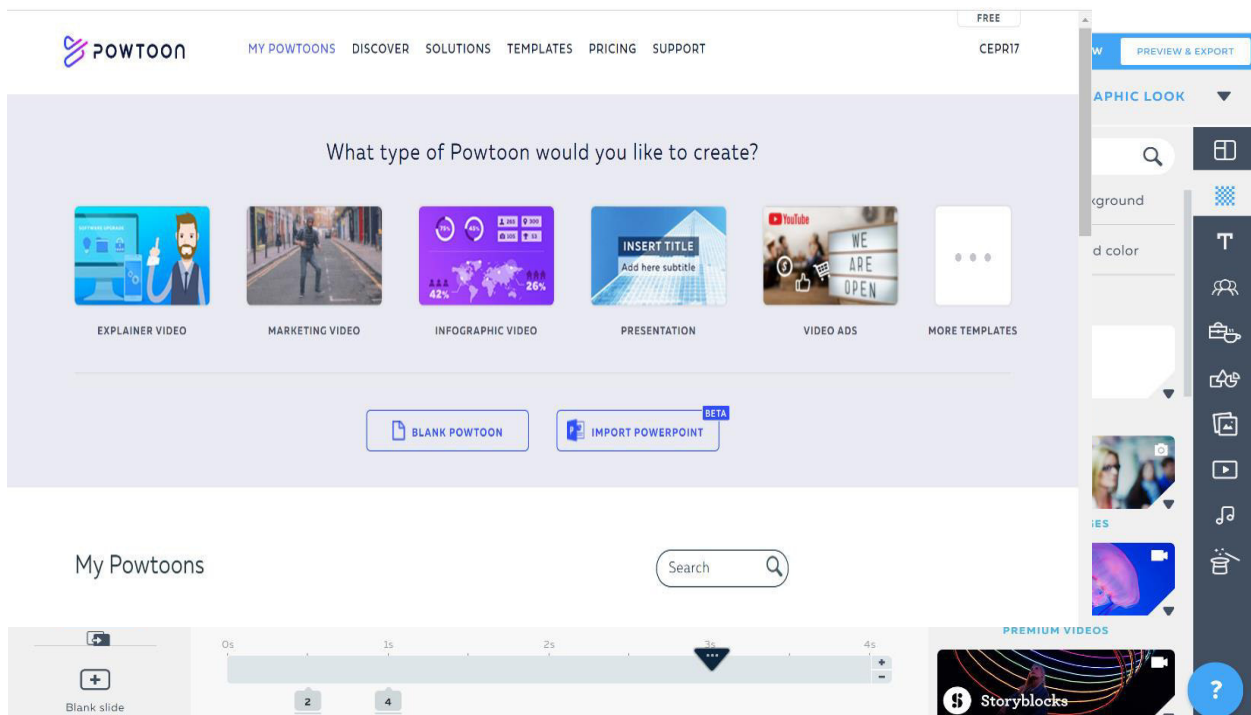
FREE

POWTOON MY POWTOONS DISCOVER SOLUTIONS TEMPLATES PRICING SUPPORT CEPR17

W PREVIEW & EXPORT

APHIC LOOK

What type of Powtoon would you like to create?

EXPLAINER VIDEO

MARKETING VIDEO

INFOGRAPHIC VIDEO

INSERT TITLE
Add here subtitle
PRESENTATION

YouTube
WE ARE OPEN
VIDEO ADS

MORE TEMPLATES

kground

d color

BLANK POWTOON

BETA
IMPORT POWERPOINT

ES

My Powtoons

Search

PREMIUM VIDEOS

Blank slide

0s 1s 2s 3s 4s

2 4

Storyblocks

?